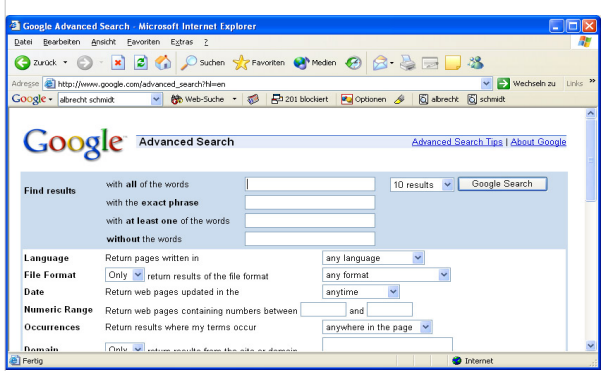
Google Advanced Search - Microsoft Internet Explorer

Datei Bearbeiten Ansicht Favoriten Extras ?

Zurück Suchen Favoriten Medien

Adresse http://www.google.com/advanced_search?hl=en Wechseln zu Links

Google albrecht schmidt Web-Suche 201 blockiert Optionen albrecht schmidt

Google Advanced Search

Advanced Search Tips | About Google

Find results

with all of the words

10 results

Google Search

with the exact phrase

with at least one of the words

without the words

Language Return pages written in any language

File Format Only return results of the file format any format

Date Return web pages updated in the anytime

Numeric Range Return web pages containing numbers between and

Occurrences Return results where my terms occur anywhere in the page

Domain Only return results from the site or domain

Fertig

Internet